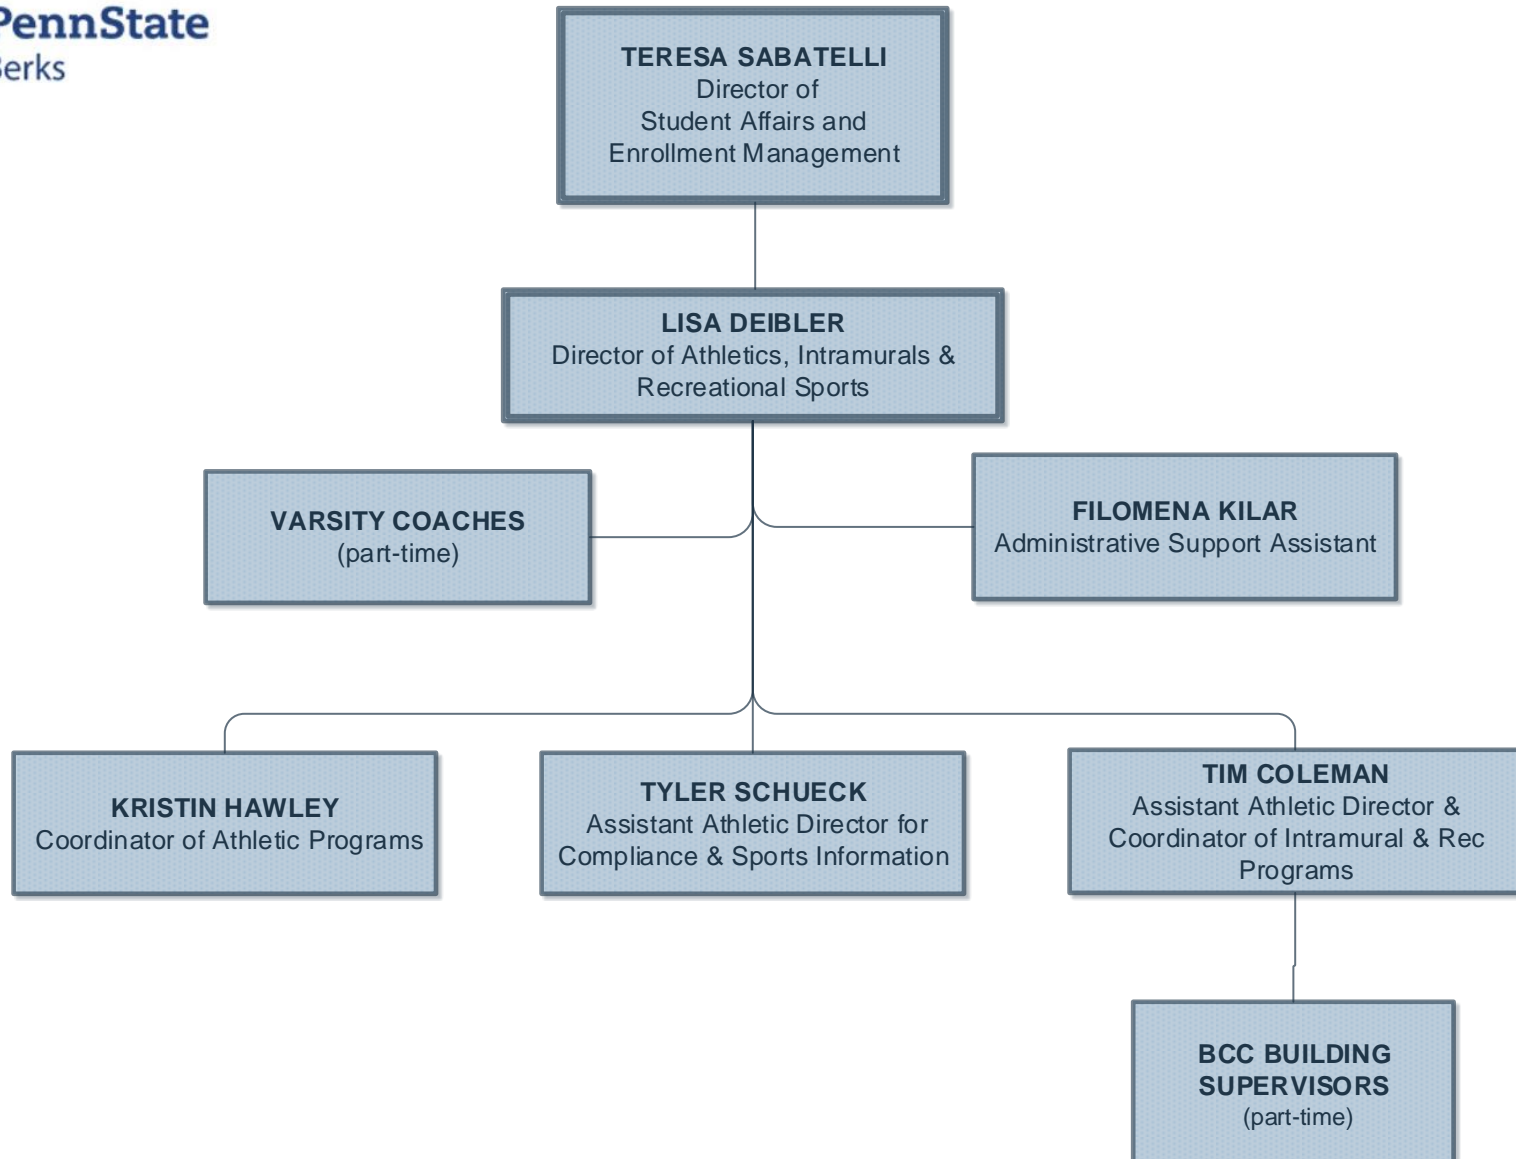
PennState
Berks

TERESA SABATELLI
Director of
Student Affairs and
Enrollment Management

LISA DEIBLER
Director of Athletics, Intramurals & Recreational Sports

VARSITY COACHES
(part-time)

FILOMENA KILAR
Administrative Support Assistant

KRISTIN HAWLEY
Coordinator of Athletic Programs

TYLER SCHUECK
Assistant Athletic Director for Compliance & Sports Information

TIM COLEMAN
Assistant Athletic Director & Coordinator of Intramural & Rec Programs

BCC BUILDING SUPERVISORS
(part-time)